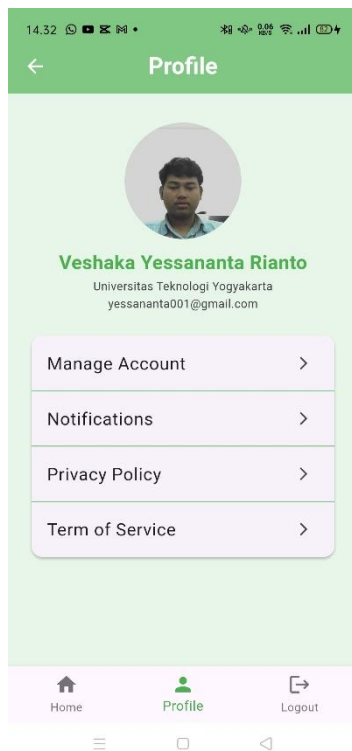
14.32

0,06 KB/S

82

Profile

Veshaka Yessananta Rianto

Universitas Teknologi Yogyakarta

yessananta001@gmail.com

Manage Account

Notifications

Privacy Policy

Term of Service

Home

Profile

Logout